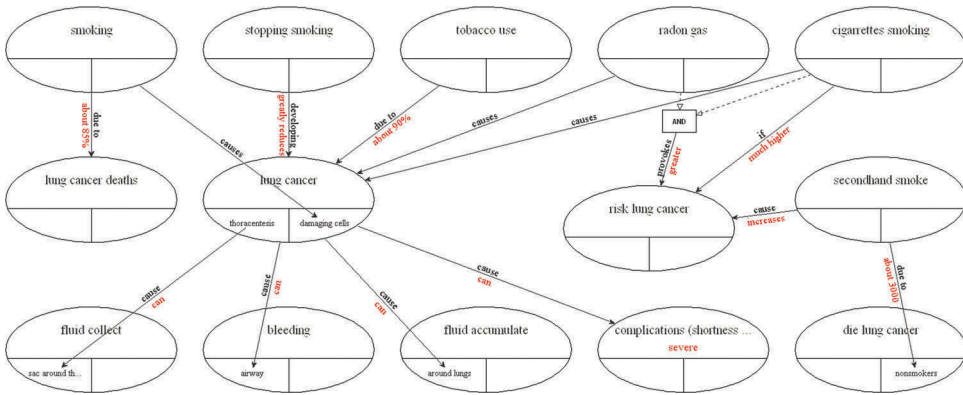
smoking

stopping smoking

tobacco use

radon gas

cigarettes smoking

due to
about 85%

developing
greatly reduces

due to
about 90%

causes

causes

causes

AND

provokes
greater

if
much higher

lung cancer deaths

lung cancer

thoracentesis

damaging cells

secondhand smoke

risk lung cancer

cause
increases

due to
about 3000

cause
can

cause
can

cause
can

cause
can

fluid collect

sac around th...

bleeding

airway

fluid accumulate

around lungs

complications (shortness ...

severe

die lung cancer

nonsmokers